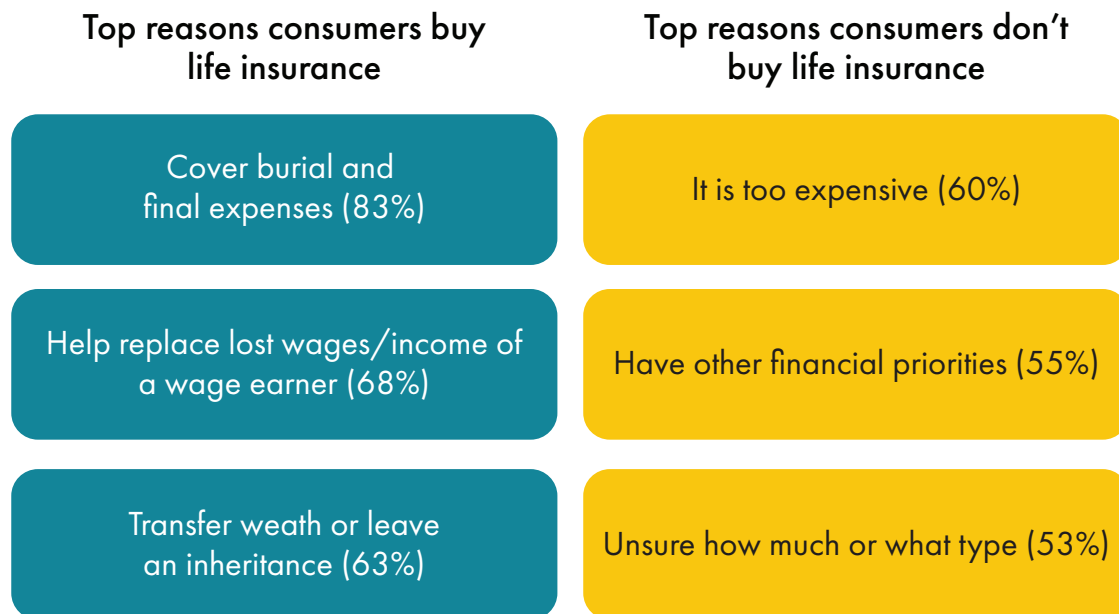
Top reasons consumers buy life insurance

Cover burial and final expenses (83%)

Help replace lost wages/income of a wage earner (68%)

Transfer weath or leave an inheritance (63%)

Top reasons consumers don't buy life insurance

It is too expensive (60%)

Have other financial priorities (55%)

Unsure how much or what type (53%)